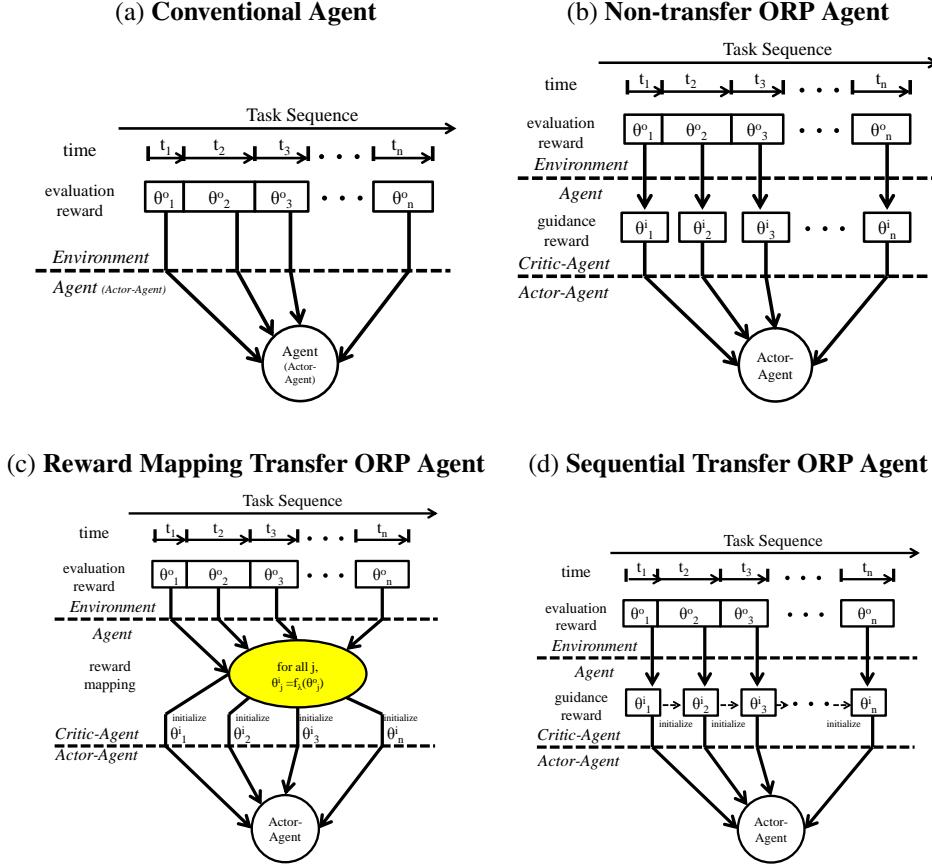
(a) **Conventional Agent**

Task Sequence

time $t_1$ $t_2$ $t_3$ • • • $t_n$

evaluation reward $\theta^o_1$ $\theta^o_2$ $\theta^o_3$ • • • $\theta^o_n$

*Environment*

*Agent (Actor-Agent)*

Agent (Actor-Agent)

(b) **Non-transfer ORP Agent**

Task Sequence

time $t_1$ $t_2$ $t_3$ • • • $t_n$

evaluation reward $\theta^o_1$ $\theta^o_2$ $\theta^o_3$ • • • $\theta^o_n$

*Environment*

*Agent*

guidance reward $\theta^i_1$ $\theta^i_2$ $\theta^i_3$ • • • $\theta^i_n$

*Critic-Agent*

*Actor-Agent*

Actor-Agent

(c) **Reward Mapping Transfer ORP Agent**

Task Sequence

time $t_1$ $t_2$ $t_3$ • • • $t_n$

evaluation reward $\theta^o_1$ $\theta^o_2$ $\theta^o_3$ • • • $\theta^o_n$

*Environment*

*Agent*

reward mapping

for all j, $\theta^i_j = f_\lambda(\theta^o_j)$

initialize $\theta^i_1$ initialize $\theta^i_2$ initialize $\theta^i_3$ initialize $\theta^i_n$

*Critic-Agent*

*Actor-Agent*

Actor-Agent

(d) **Sequential Transfer ORP Agent**

Task Sequence

time $t_1$ $t_2$ $t_3$ • • • $t_n$

evaluation reward $\theta^o_1$ $\theta^o_2$ $\theta^o_3$ • • • $\theta^o_n$

*Environment*

*Agent*

guidance reward $\theta^i_1$ $\theta^i_2$ $\theta^i_3$ • • • $\theta^i_n$

initialize initialize initialize

*Critic-Agent*

*Actor-Agent*

Actor-Agent